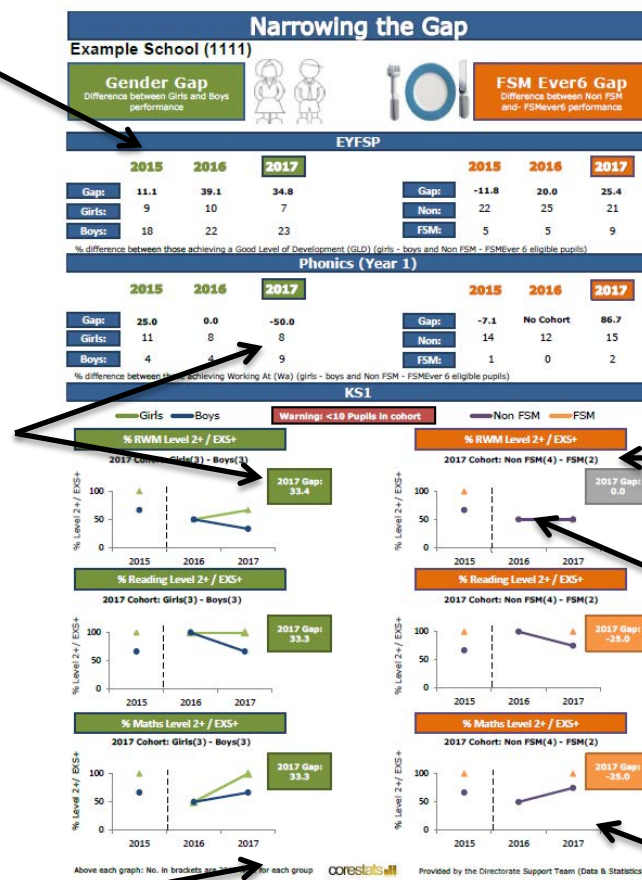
Narrowing the Gap

Example School (1111)

Gender Gap
Difference between Girls and Boys performance

FSM Ever6 Gap
Difference between Non FSM and- FSMever6 performance

EYFSP

| | 2015 | 2016 | 2017 |
|---|---|---|---|
| Gap: | 11.1 | 39.1 | 34.8 |
| Girls: | 9 | 10 | 7 |
| Boys: | 18 | 22 | 23 |

| | 2015 | 2016 | 2017 |
|---|---|---|---|
| Gap: | -11.8 | 20.0 | 25.4 |
| Non: | 22 | 25 | 21 |
| FSM: | 5 | 5 | 9 |

% difference between those achieving a Good Level of Development (GLD) (girls - boys and Non FSM - FSMEver 6 eligible pupils)

Phonics (Year 1)

| | 2015 | 2016 | 2017 |
|---|---|---|---|
| Gap: | 25.0 | 0.0 | -50.0 |
| Girls: | 11 | 8 | 8 |
| Boys: | 4 | 4 | 9 |

| | 2015 | 2016 | 2017 |
|---|---|---|---|
| Gap: | -7.1 | No Cohort | 86.7 |
| Non: | 14 | 12 | 15 |
| FSM: | 1 | 0 | 2 |

% difference between th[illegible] achieving Working At (Wa) (girls - boys and Non FSM - FSMEver 6 eligible pupils)

KS1

Girls Boys Warning: <10 Pupils in cohort Non FSM FSM

% RWM Level 2+ / EXS+
2017 Cohort: Girls(3) - Boys(3)
2017 Gap: 33.4
% Level 2+ / EXS+
100 50 0
2015 2016 2017

% RWM Level 2+ / EXS+
2017 Cohort: Non FSM(4) - FSM(2)
2017 Gap: 0.0
% Level 2+ / EXS+
100 50 0
2015 2016 2017

% Reading Level 2+ / EXS+
2017 Cohort: Girls(3) - Boys(3)
2017 Gap: 33.3
% Level 2+ / EXS+
100 50 0
2015 2016 2017

% Reading Level 2+ / EXS+
2017 Cohort: Non FSM(4) - FSM(2)
2017 Gap: -25.0
% Level 2+ / EXS+
100 50 0
2015 2016 2017

% Maths Level 2+ / EXS+
2017 Cohort: Girls(3) - Boys(3)
2017 Gap: 33.3
% Level 2+ / EXS+
100 50 0
2015 2016 2017

% Maths Level 2+ / EXS+
2017 Cohort: Non FSM(4) - FSM(2)
2017 Gap: -25.0
% Level 2+ / EXS+
100 50 0
2015 2016 2017

Above each graph: No. in brackets are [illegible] for each group corestats

Provided by the Directorate Support Team (Data & Statistics